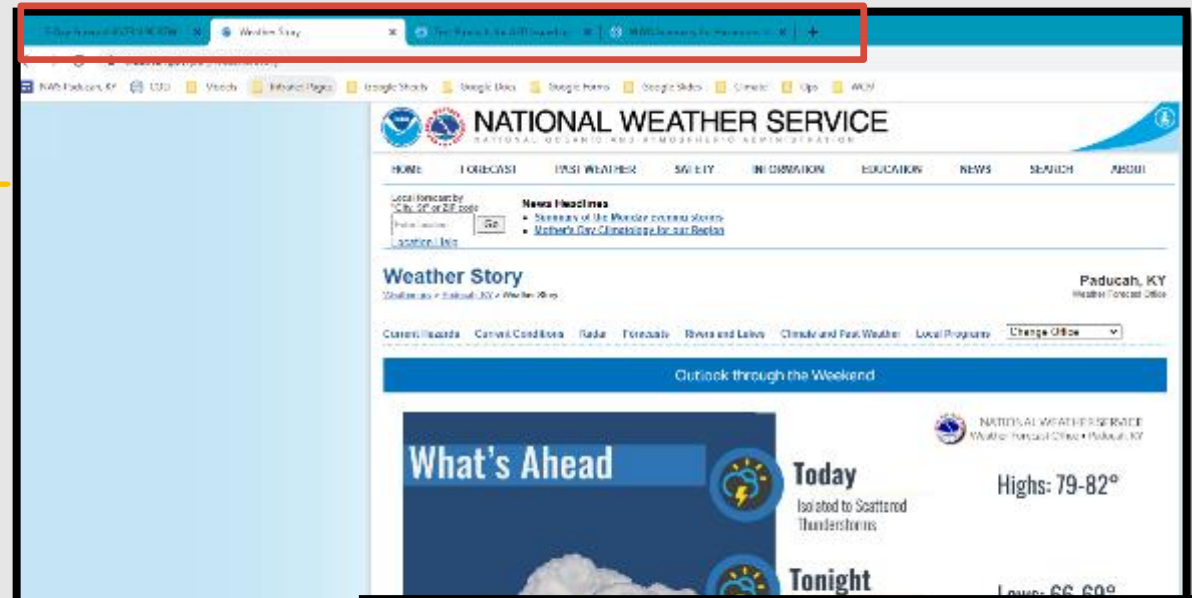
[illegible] Weather Story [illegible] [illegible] +

NWS Paducah, KY USGS Woods Intranet Pages Google Sheets Google Docs Google Forms Google Slides Climate Ops WCM

NATIONAL WEATHER SERVICE
NATIONAL OCEANIC AND ATMOSPHERIC ADMINISTRATION

HOME FORECAST PAST WEATHER SAFETY INFORMATION EDUCATION NEWS SEARCH ABOUT

Local forecast by "City, ST" or ZIP code
Go
Location Help

News Headlines
• Summary of the Monday evening storms
• Mother's Day Climatology for our Region

Weather Story
Weather.gov > Paducah, KY > Weather Story

Paducah, KY
Weather Forecast Office

Current Hazards Current Conditions Radar Forecasts Rivers and Lakes Climate and Past Weather Local Programs Change Office

Outlook through the Weekend

NATIONAL WEATHER SERVICE
Weather Forecast Office • Paducah, KY

What's Ahead

Today
Isolated to Scattered Thunderstorms

Highs: 79-82°

Tonight

Lows: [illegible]